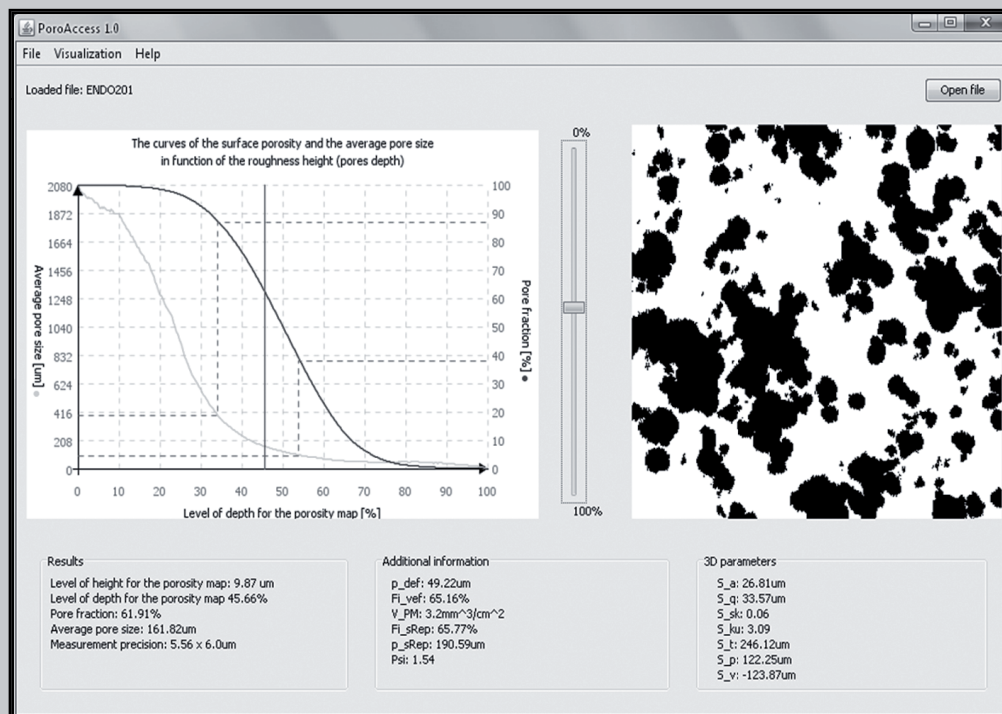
PoroAccess 1.0

File Visualization Help

Loaded file: ENDO201

Open file

The curves of the surface porosity and the average pore size in function of the roughness height (pores depth)

2080
1872
1664
1456
1248
1040
832
624
416
208
0

Average pore size [um]

100
90
80
70
60
50
40
30
20
10
0

Pore fraction [%]

0 10 20 30 40 50 60 70 80 90 100

Level of depth for the porosity map [%]

0%

100%

Results
Level of height for the porosity map: 9.87 um
Level of depth for the porosity map 45.66%
Pore fraction: 61.91%
Average pore size: 161.82um
Measurement precision: 5.56 x 6.0um

Additional information
p_def: 49.22um
Fi_vef: 65.16%
V_PM: 3.2mm^3/cm^2
Fi_sRep: 65.77%
p_sRep: 190.59um
Psi: 1.54

3D parameters
S_a: 26.81um
S_q: 33.57um
S_sk: 0.06
S_ku: 3.09
S_t: 246.12um
S_p: 122.25um
S_v: -123.87um